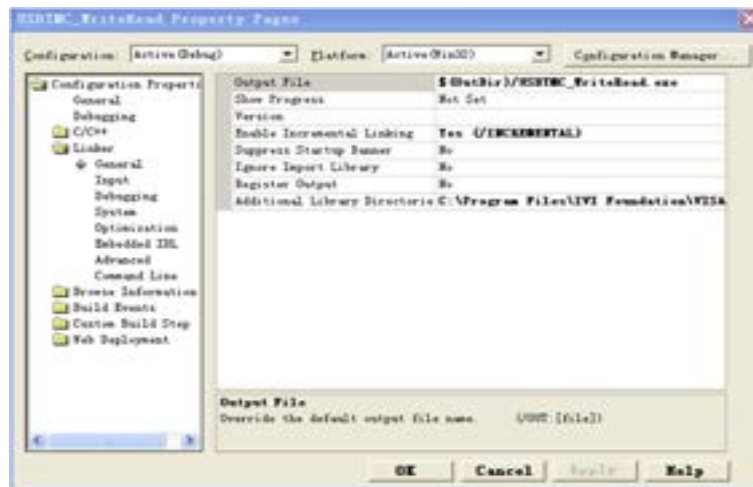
USBTMC_WriteRead Property Pages

Configuration: Active(Debug)
Platform: Active(Win32)
Configuration Manager

Configuration Properti
General
Debugging
C/C++
Linker
General
Input
Debugging
System
Optimization
Embedded IDL
Advanced
Command Line
Browse Information
Build Events
Custom Build Step
Web Deployment

| | |
|---|---|
| Output File | $(OutDir)/USBTMC_WriteRead.exe |
| Show Progress | Not Set |
| Version | |
| Enable Incremental Linking | Yes (/INCREMENTAL) |
| Suppress Startup Banner | No |
| Ignore Import Library | No |
| Register Output | No |
| Additional Library Directorie | C:\Program Files\IVI Foundation\VISA |

Output File
Override the default output file name. (/OUT:[file])

OK
Cancel
Apply
Help